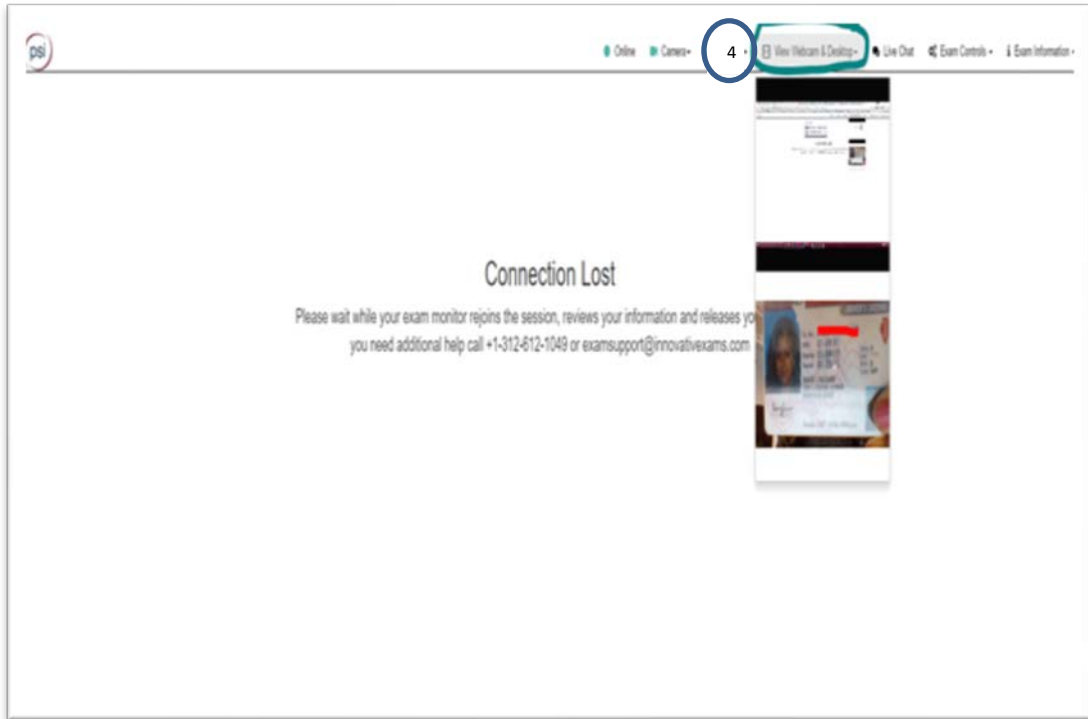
psi

Online Camera 4 View Webcam & Desktop Live Chat Exam Controls Exam Information

Connection Lost

Please wait while your exam monitor rejoins the session, reviews your information and releases yo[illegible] you need additional help call +1-312-612-1049 or examsupport@innovativexams.com